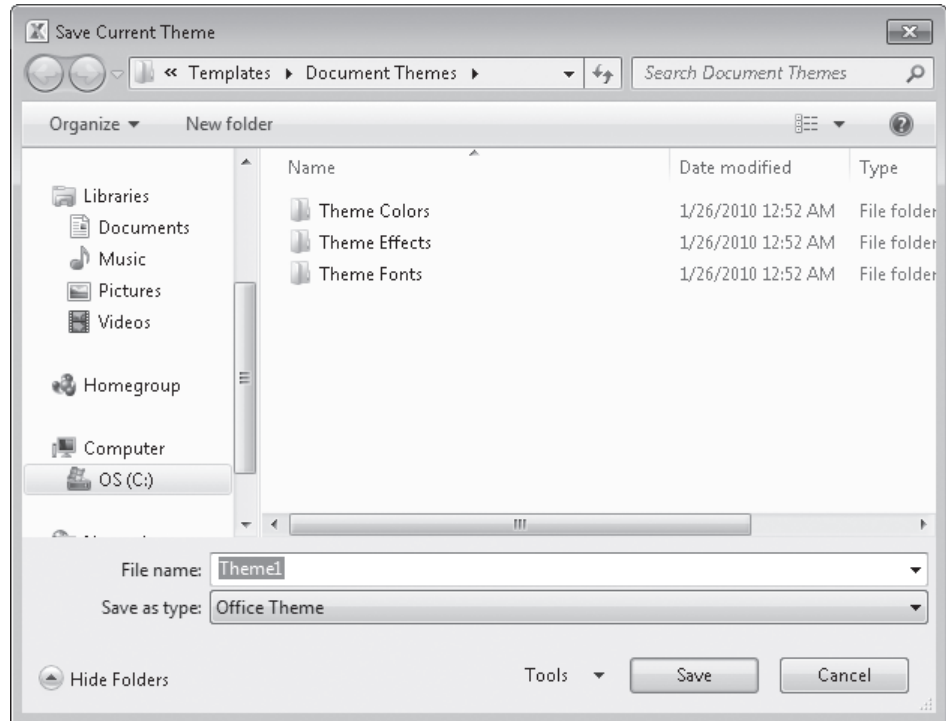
Save Current Theme

« Templates ▸ Document Themes ▸

Search Document Themes

Organize ▾ New folder

Libraries
Documents
Music
Pictures
Videos

Homegroup

Computer
OS (C:)

| Name | Date modified | Type |
|---|---|---|
| Theme Colors | 1/26/2010 12:52 AM | File folder |
| Theme Effects | 1/26/2010 12:52 AM | File folder |
| Theme Fonts | 1/26/2010 12:52 AM | File folder |

File name: Theme1
Save as type: Office Theme

Hide Folders

Tools ▾ Save Cancel